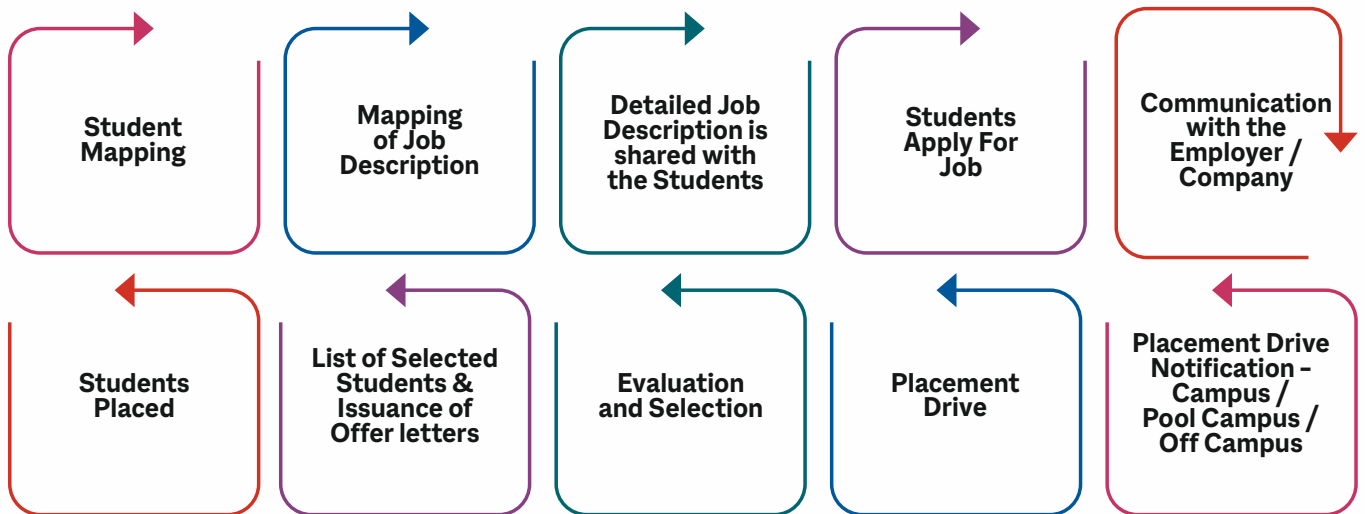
Student Mapping

Mapping of Job Description

Detailed Job Description is shared with the Students

Students Apply For Job

Communication with the Employer / Company

Placement Drive Notification – Campus / Pool Campus / Off Campus

Placement Drive

Evaluation and Selection

List of Selected Students & Issuance of Offer letters

Students Placed